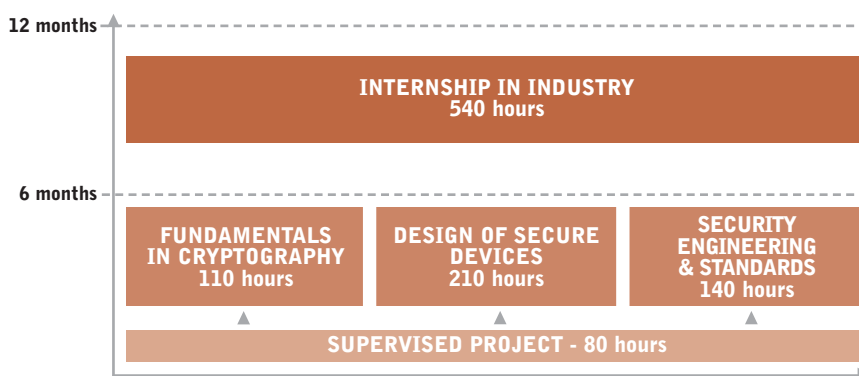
12 months

INTERNSHIP IN INDUSTRY
540 hours

6 months

FUNDAMENTALS IN CRYPTOGRAPHY
110 hours

DESIGN OF SECURE DEVICES
210 hours

SECURITY ENGINEERING & STANDARDS
140 hours

SUPERVISED PROJECT - 80 hours